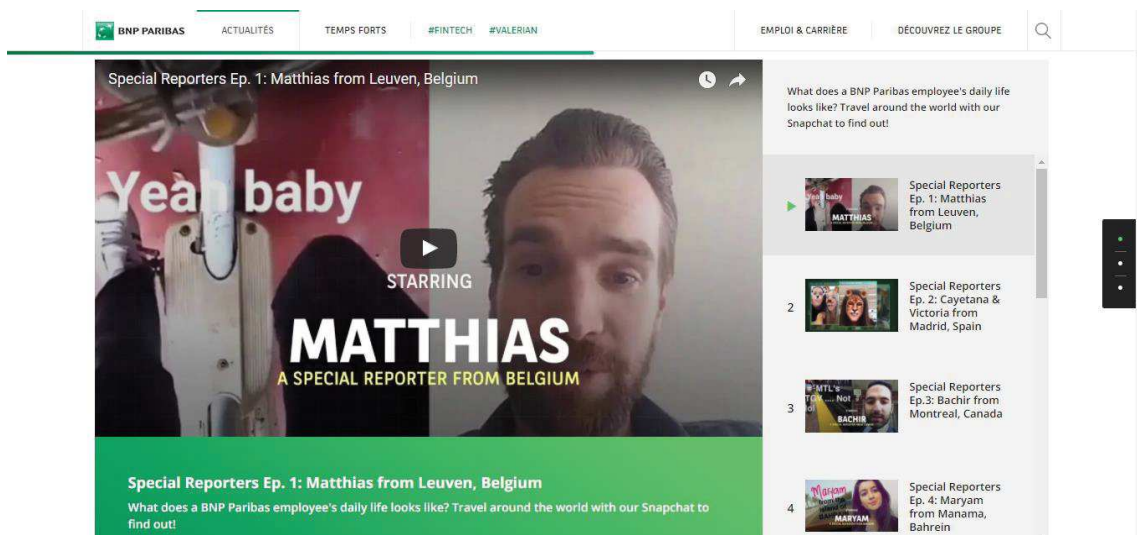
BNP PARIBAS ACTUALITÉS TEMPS FORTS #FINTECH #VALERIAN EMPLOI & CARRIÈRE DÉCOUVREZ LE GROUPE

Special Reporters Ep. 1: Matthias from Leuven, Belgium

Yeah baby

STARRING

MATTHIAS

A SPECIAL REPORTER FROM BELGIUM

Special Reporters Ep. 1: Matthias from Leuven, Belgium

What does a BNP Paribas employee's daily life looks like? Travel around the world with our Snapchat to find out!

What does a BNP Paribas employee's daily life looks like? Travel around the world with our Snapchat to find out!

Yeah baby MATTHIAS Special Reporters Ep. 1: Matthias from Leuven, Belgium

2 Special Reporters Ep. 2: Cayetana & Victoria from Madrid, Spain

3 MTL's TOY .... Not BACHIR Special Reporters Ep.3: Bachir from Montreal, Canada

4 Maryam MARYAM Special Reporters Ep. 4: Maryam from Manama, Bahrein